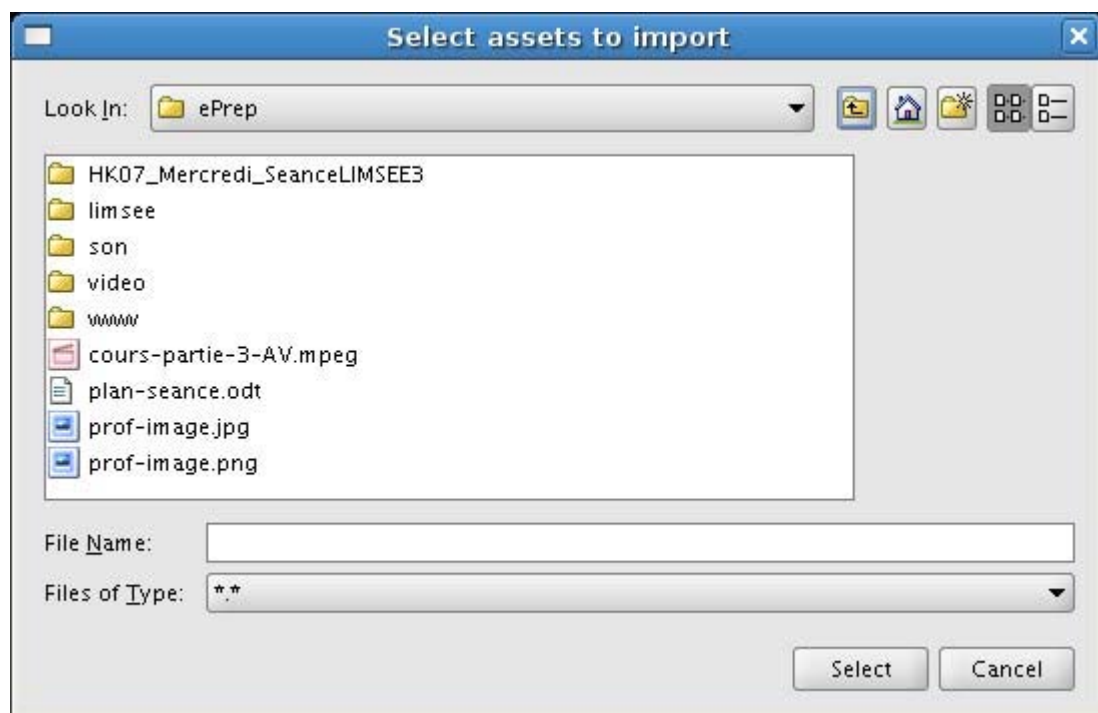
Select assets to import

Look In: ePrep

HK07_Mercredi_SeanceLIMSEE3
limsee
son
video
www
cours-partie-3-AV.mpeg
plan-seance.odt
prof-image.jpg
prof-image.png

File Name:
Files of Type: *.*

Select Cancel